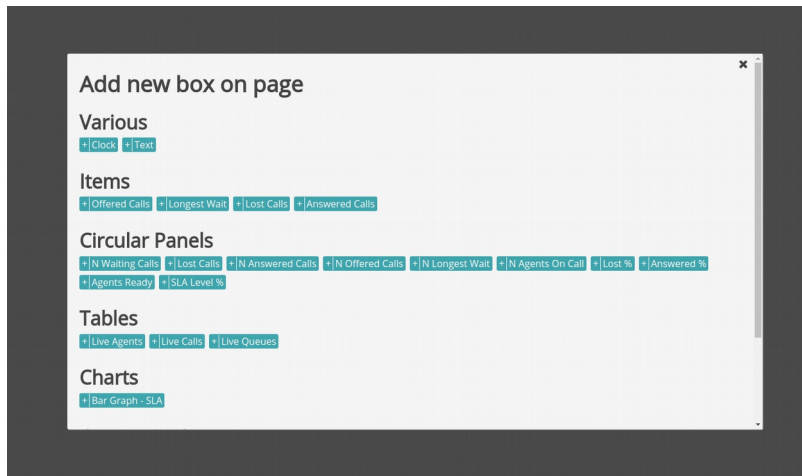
×

Add new box on page

Various

+ Clock + Text

Items

+ Offered Calls + Longest Wait + Lost Calls + Answered Calls

Circular Panels

+ N Waiting Calls + Lost Calls + N Answered Calls + N Offered Calls + N Longest Wait + N Agents On Call + Lost % + Answered % + Agents Ready + SLA Level %

Tables

+ Live Agents + Live Calls + Live Queues

Charts

+ Bar Graph - SLA